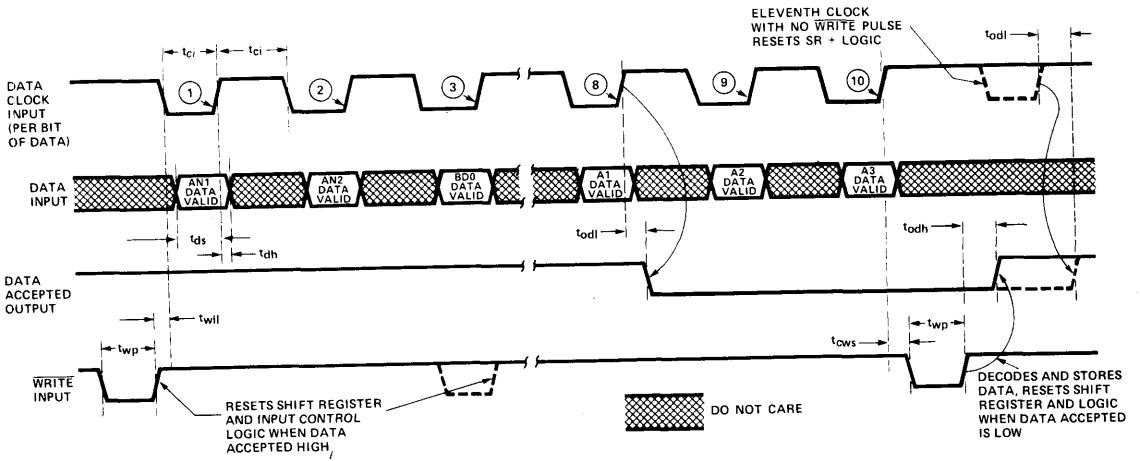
ELEVENTH CLOCK WITH NO $\overline{\text{WRITE}}$ PULSE RESETS SR + LOGIC

$t_{ci}$

$t_{ci}$

$t_{odl}$

DATA CLOCK INPUT (PER BIT OF DATA)

1

2

3

8

9

10

DATA INPUT

AN1 DATA VALID

AN2 DATA VALID

BD0 DATA VALID

A1 DATA VALID

A2 DATA VALID

A3 DATA VALID

$t_{ds}$

$t_{dh}$

$t_{odl}$

$t_{odh}$

DATA ACCEPTED OUTPUT

$t_{wil}$

$t_{wp}$

$t_{cws}$

$t_{wp}$

$\overline{\text{WRITE}}$ INPUT

RESETS SHIFT REGISTER AND INPUT CONTROL LOGIC WHEN DATA ACCEPTED HIGH

DO NOT CARE

DECODES AND STORES DATA, RESETS SHIFT REGISTER AND LOGIC WHEN DATA ACCEPTED IS LOW